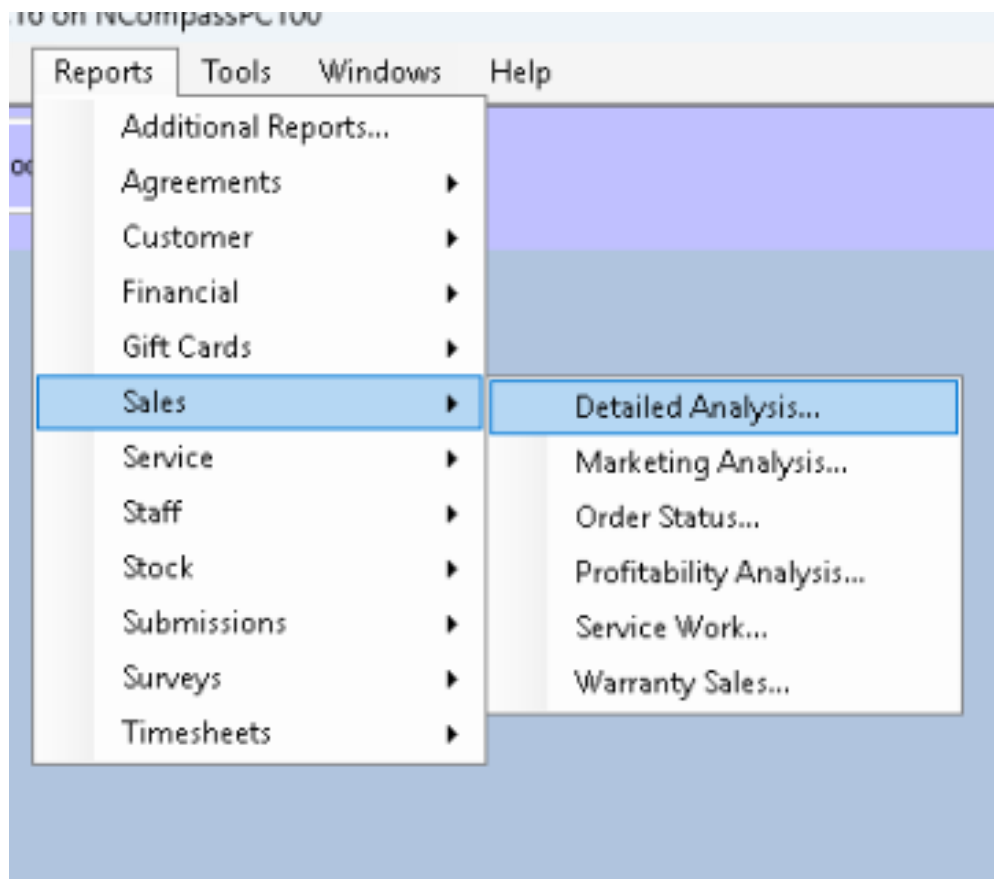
10 on NCompassPC100

Reports Tools Windows Help

Additional Reports...
Agreements
Customer
Financial
Gift Cards
Sales
Service
Staff
Stock
Submissions
Surveys
Timesheets

Detailed Analysis...
Marketing Analysis...
Order Status...
Profitability Analysis...
Service Work...
Warranty Sales...